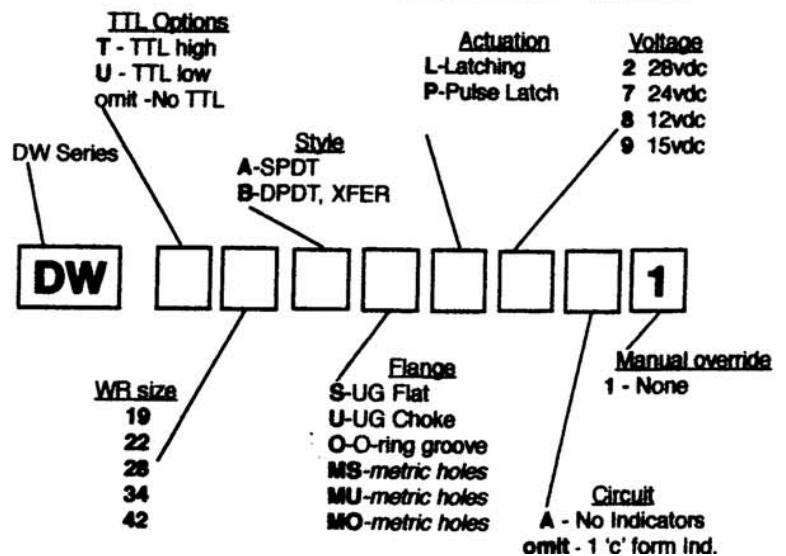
TTL Options
T - TTL high
U - TTL low
omit -No TTL

DW Series

Style
A-SPDT
B-DPDT, XFER

Actuation
L-Latching
P-Pulse Latch

Voltage
2 28vdc
7 24vdc
8 12vdc
9 15vdc

DW

1

WR size
19
22
28
34
42

Flange
S-UG Flat
U-UG Choke
O-O-ring groove
MS-metric holes
MU-metric holes
MO-metric holes

Manual override
1 - None

Circuit
A - No Indicators
omit - 1 'c' form Ind.